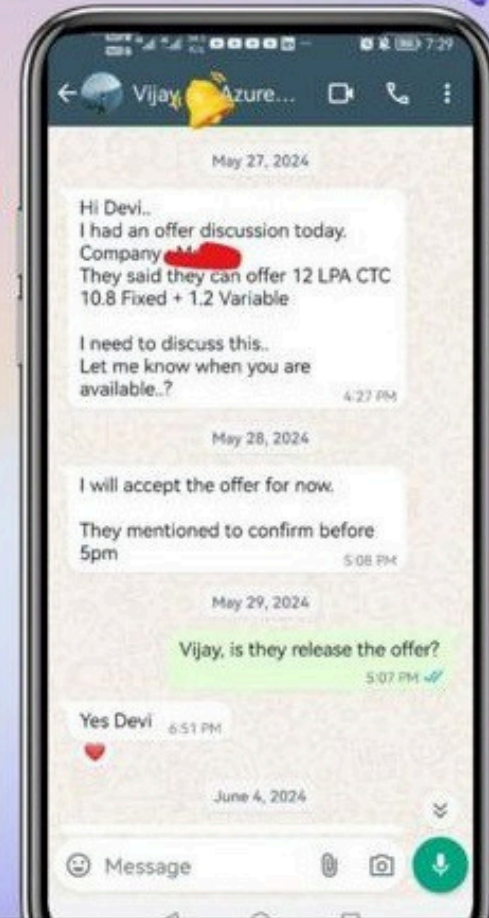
7:29

Vijay Azure...

May 27, 2024

Hi Devi..
I had an offer discussion today.
Company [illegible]
They said they can offer 12 LPA CTC
10.8 Fixed + 1.2 Variable

I need to discuss this..
Let me know when you are available..?
4:27 PM

May 28, 2024

I will accept the offer for now.

They mentioned to confirm before 5pm
5:08 PM

May 29, 2024

Vijay, is they release the offer?
5:07 PM

Yes Devi 6:51 PM

June 4, 2024

Message